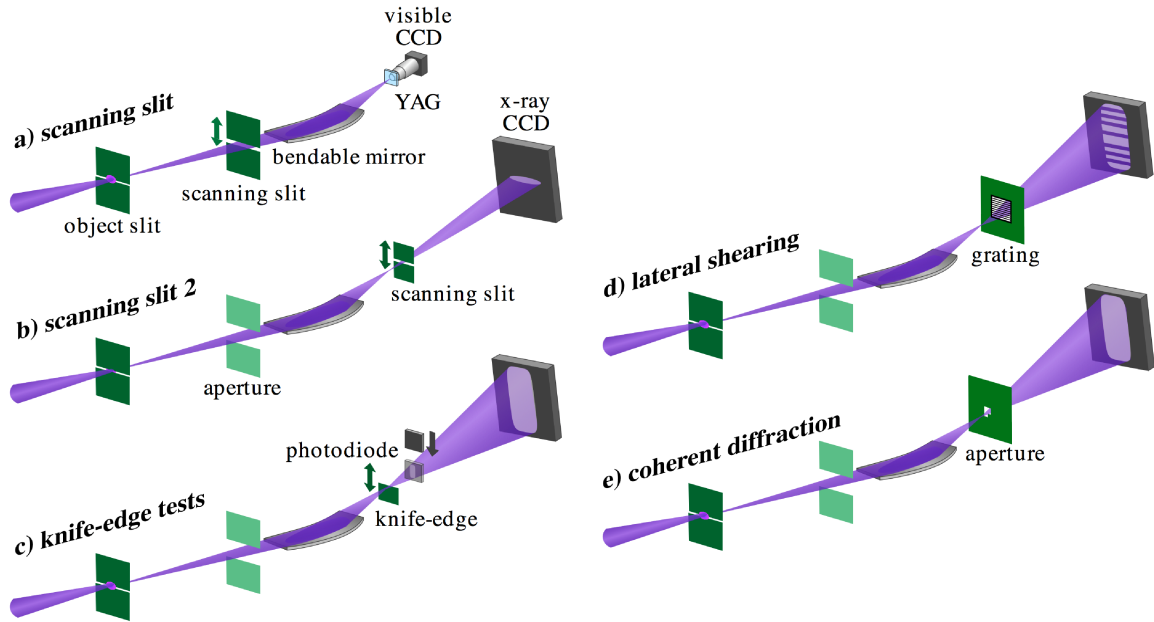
visible CCD

YAG

a) scanning slit

x-ray CCD

bendable mirror

scanning slit

object slit

b) scanning slit 2

scanning slit

aperture

photodiode

knife-edge

c) knife-edge tests

d) lateral shearing

grating

e) coherent diffraction

aperture